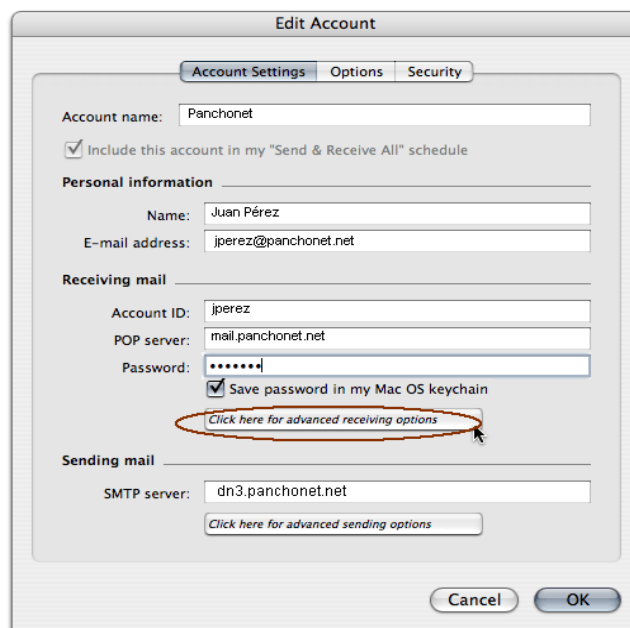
Edit Account

Account Settings | Options | Security

Account name: Panchonet

Include this account in my "Send & Receive All" schedule

Personal information

Name: Juan Pérez

E-mail address: jperez@panchonet.net

Receiving mail

Account ID: jperez

POP server: mail.panchonet.net

Password: •••••••

Save password in my Mac OS keychain

Click here for advanced receiving options

Sending mail

SMTP server: dn3.panchonet.net

Click here for advanced sending options

Cancel

OK